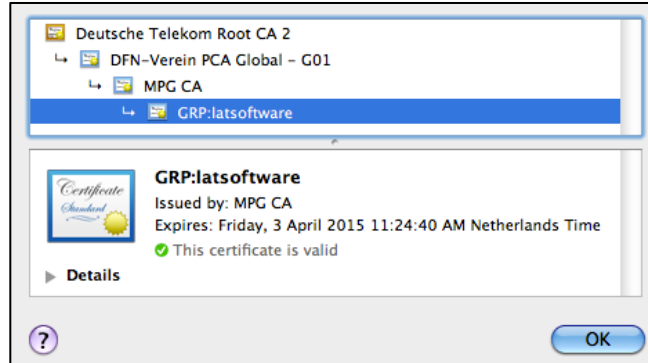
Deutsche Telekom Root CA 2
DFN-Verein PCA Global - G01
MPG CA
GRP:latsoftware

Certificate Standard

GRP:latsoftware
Issued by: MPG CA
Expires: Friday, 3 April 2015 11:24:40 AM Netherlands Time
This certificate is valid

Details

?

OK